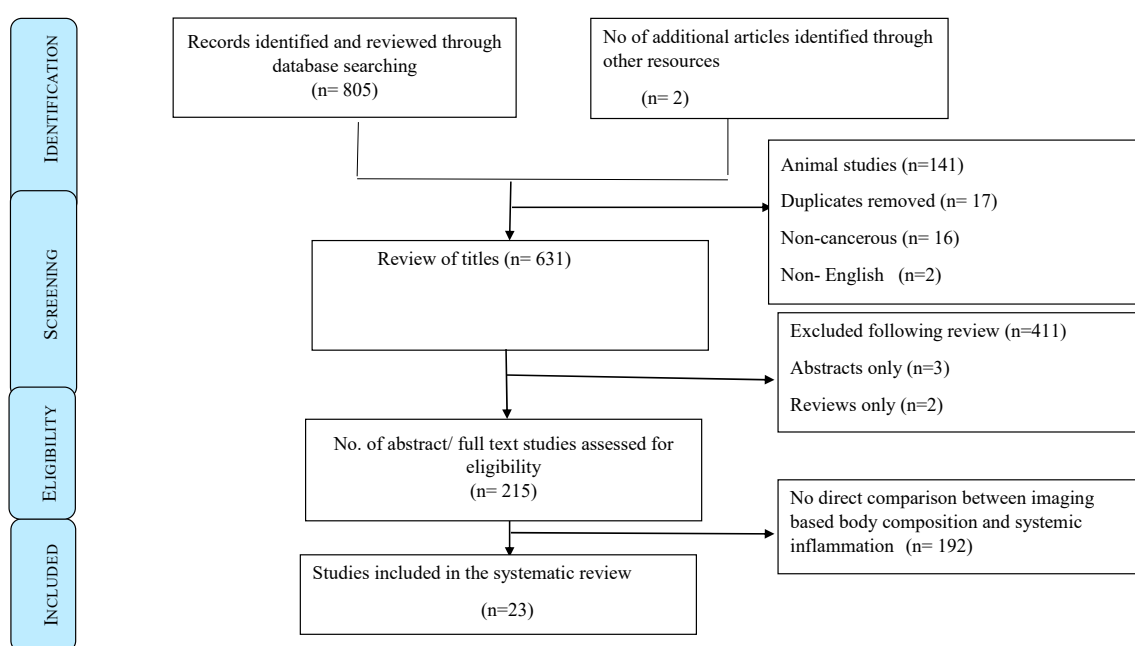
IDENTIFICATION

Records identified and reviewed through database searching (n= 805)

No of additional articles identified through other resources

(n= 2)

Animal studies (n=141)

Duplicates removed (n= 17)

Non-cancerous (n= 16)

Non- English (n=2)

SCREENING

Review of titles (n= 631)

Excluded following review (n=411)

Abstracts only (n=3)

Reviews only (n=2)

ELIGIBILITY

No. of abstract/ full text studies assessed for eligibility (n= 215)

No direct comparison between imaging based body composition and systemic inflammation (n= 192)

INCLUDED

Studies included in the systematic review

(n=23)